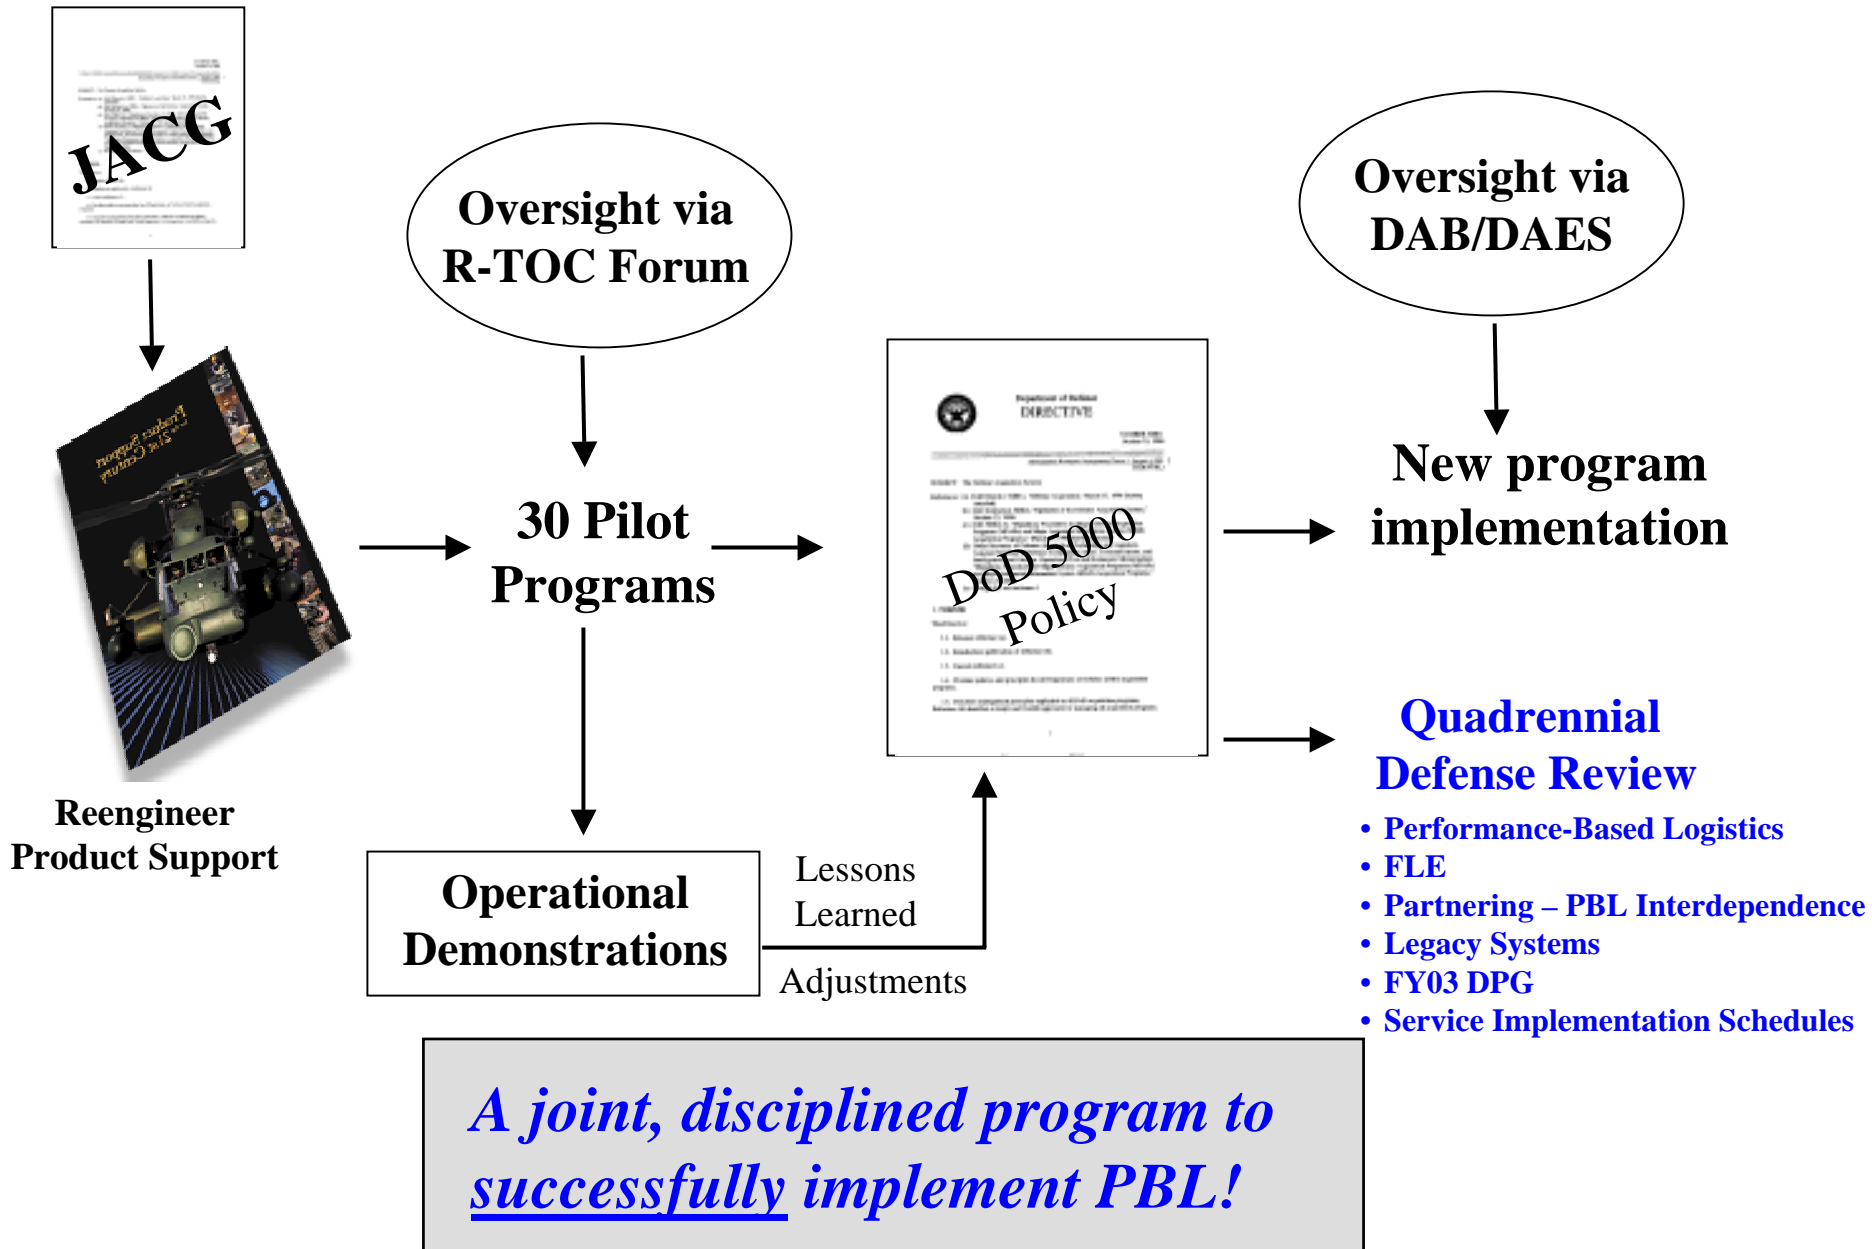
JACG

Product Support for the 21st Century

Reengineer Product Support

Oversight via R-TOC Forum

30 Pilot Programs

Operational Demonstrations

Lessons Learned

Adjustments

Department of Defense
DIRECTIVE

DoD 5000 Policy

Oversight via DAB/DAES

New program implementation

Quadrennial Defense Review

• Performance-Based Logistics
• FLE
• Partnering – PBL Interdependence
• Legacy Systems
• FY03 DPG
• Service Implementation Schedules

A joint, disciplined program to successfully implement PBL!